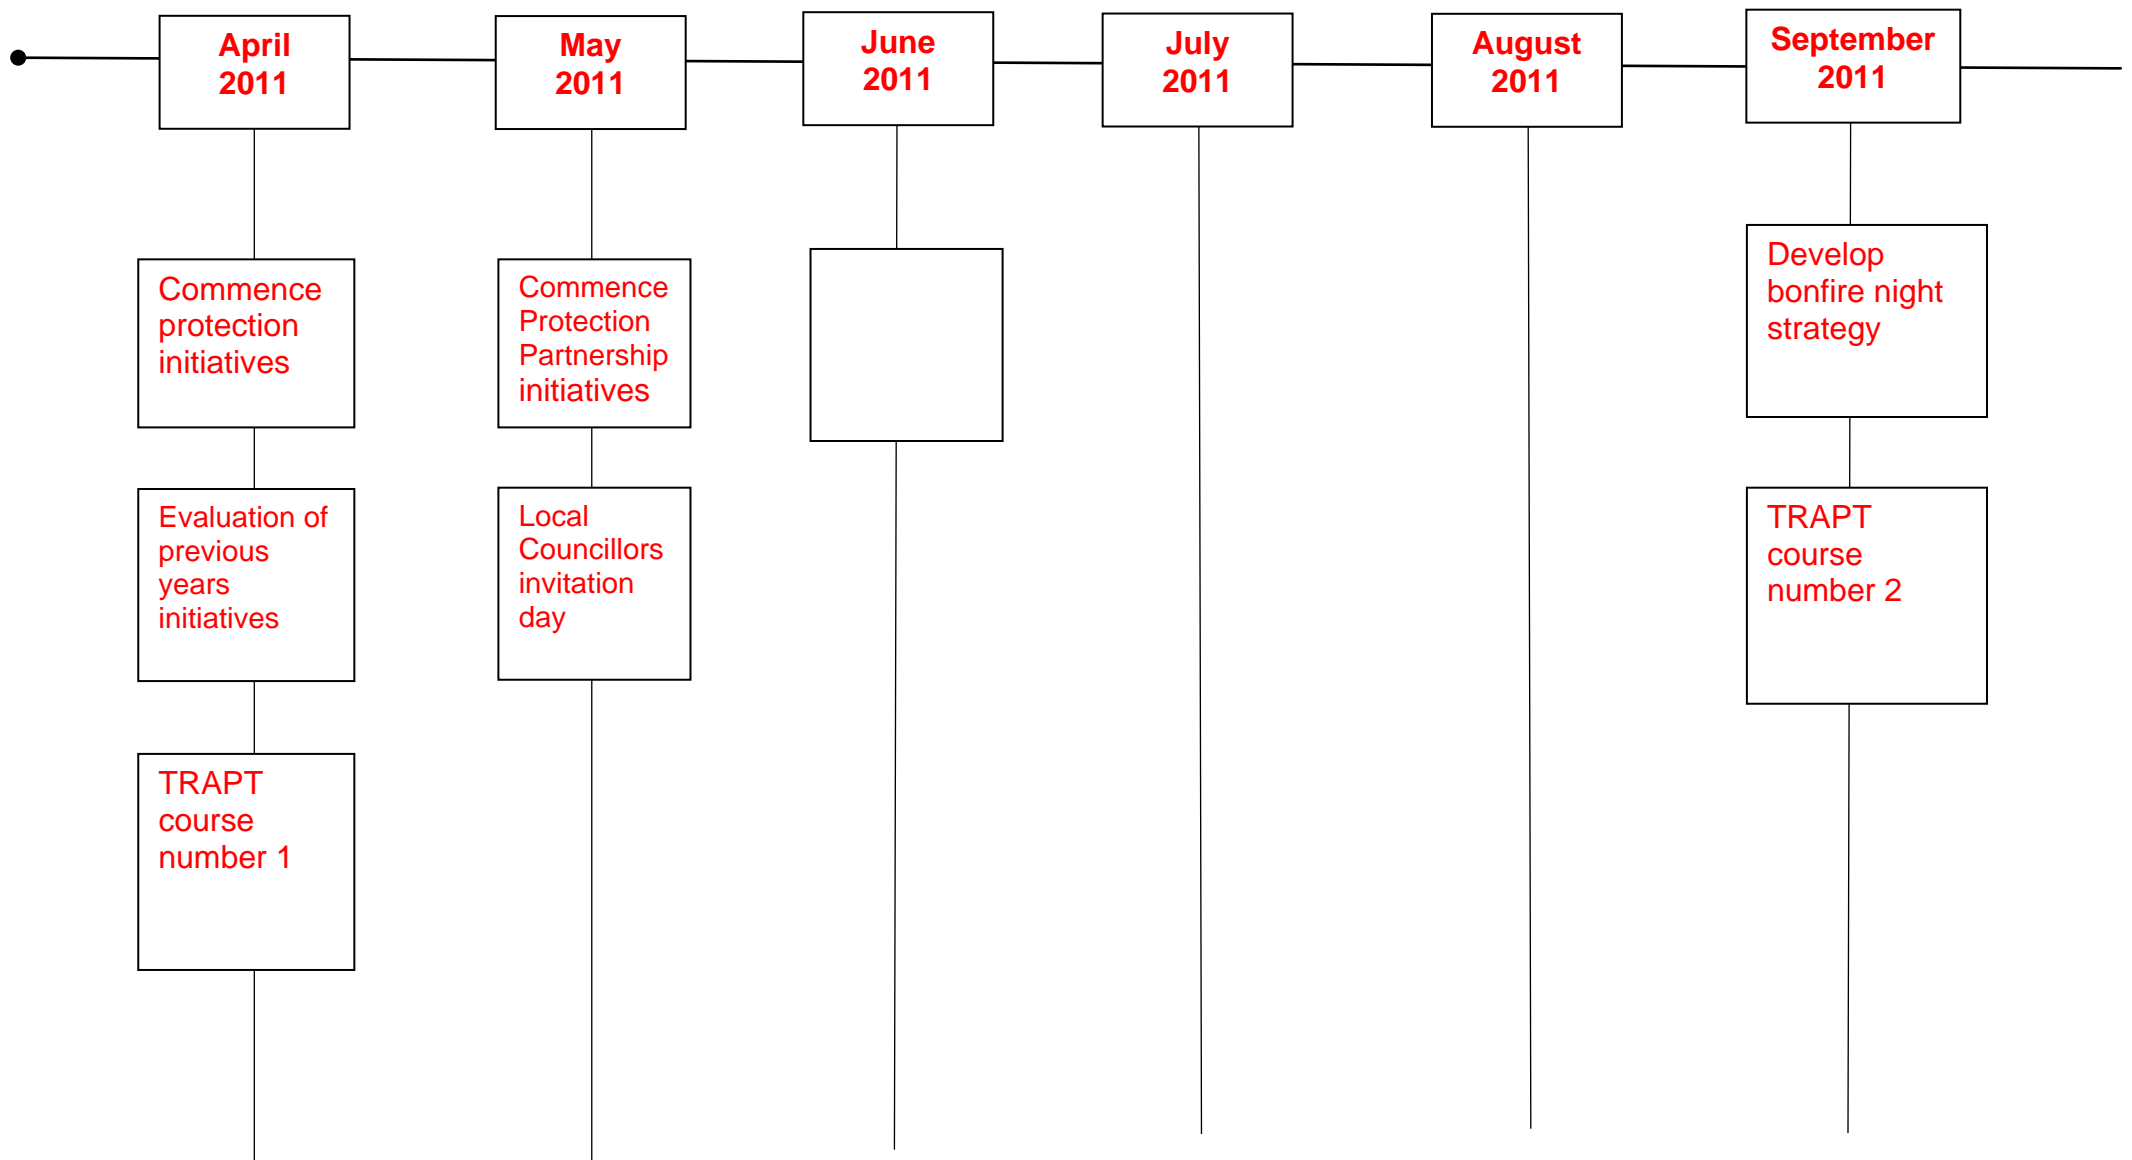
April 2011

Commence protection initiatives

Evaluation of previous years initiatives

TRAPT course number 1

May 2011

Commence Protection Partnership initiatives

Local Councillors invitation day

June 2011

July 2011

August 2011

September 2011

Develop bonfire night strategy

TRAPT course number 2